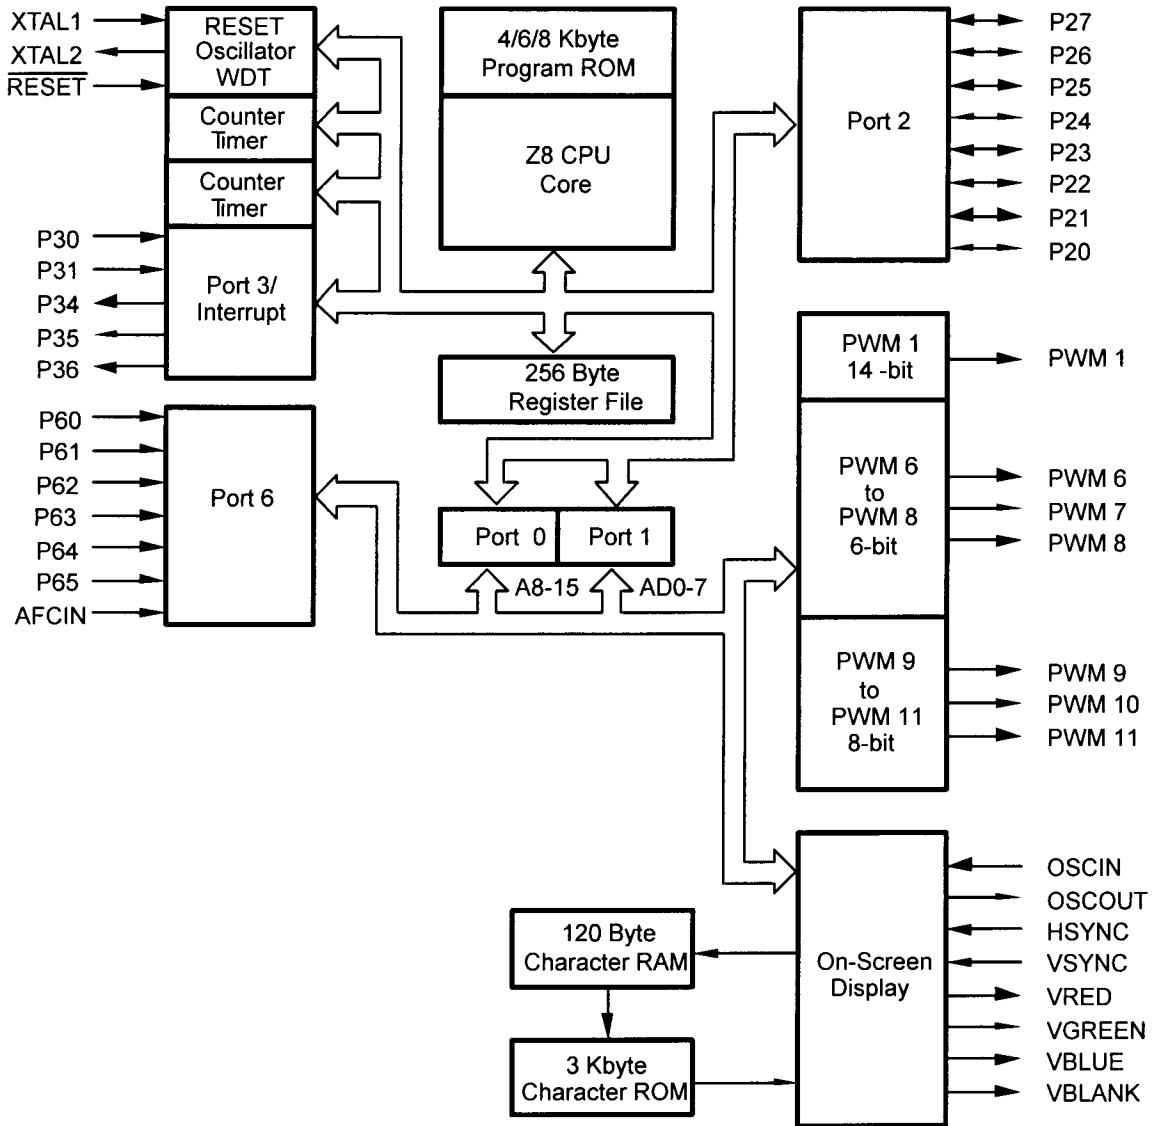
XTAL1
XTAL2
$\overline{RESET}$

RESET
Oscillator
WDT

Counter
Timer

Counter
Timer

P30
P31
P34
P35
P36

Port 3/
Interrupt

4/6/8 Kbyte
Program ROM

Z8 CPU
Core

256 Byte
Register File

Port 2

P27
P26
P25
P24
P23
P22
P21
P20

P60
P61
P62
P63
P64
P65
AFCIN

Port 6

Port 0
Port 1

A8-15
AD0-7

PWM 1
14 -bit

PWM 1

PWM 6
to
PWM 8
6-bit

PWM 6
PWM 7
PWM 8

PWM 9
to
PWM 11
8-bit

PWM 9
PWM 10
PWM 11

On-Screen
Display

OSCIN
OSCOUT
HSYNC
VSYNC
VRED
VGREEN
VBLUE
VBLANK

120 Byte
Character RAM

3 Kbyte
Character ROM